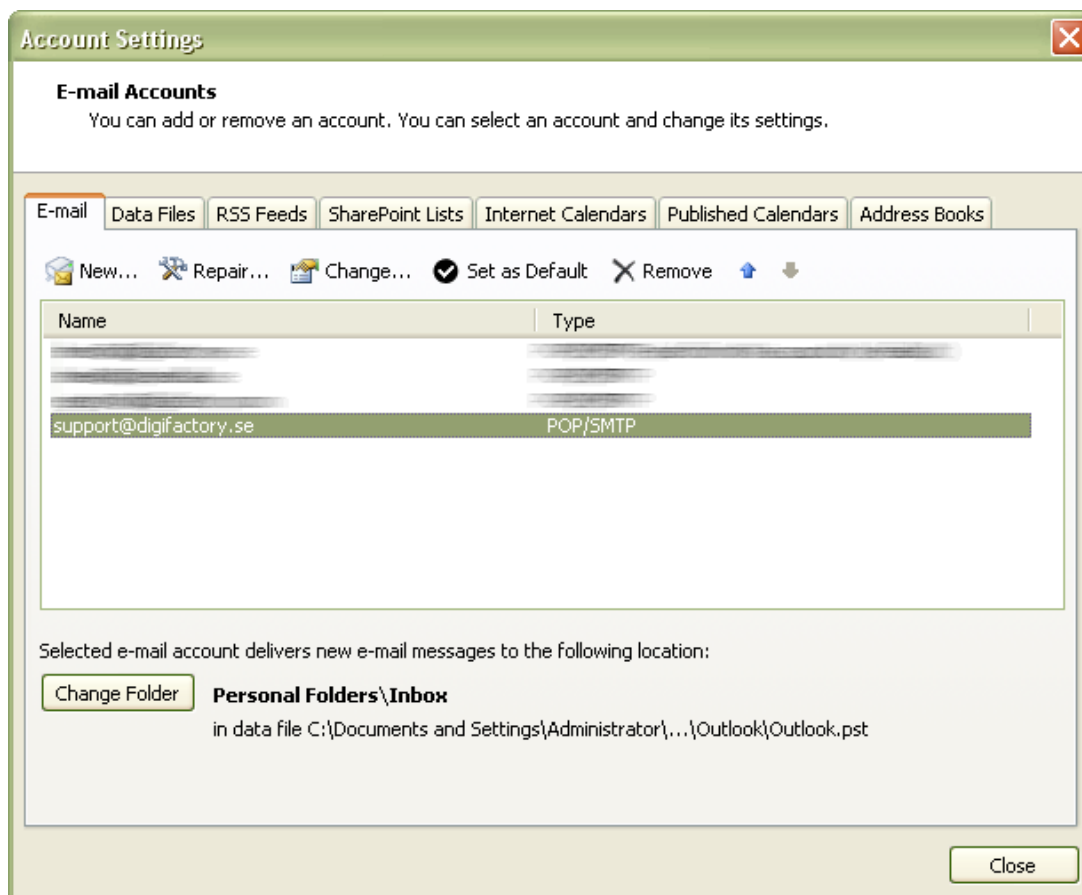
Account Settings

E-mail Accounts
You can add or remove an account. You can select an account and change its settings.

E-mail | Data Files | RSS Feeds | SharePoint Lists | Internet Calendars | Published Calendars | Address Books

New... Repair... Change... Set as Default Remove

| Name | Type |
|---|---|
| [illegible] | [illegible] |
| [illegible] | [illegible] |
| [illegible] | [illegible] |
| support@digifactory.se | POP/SMTP |

Selected e-mail account delivers new e-mail messages to the following location:

Change Folder
Personal Folders\Inbox
in data file C:\Documents and Settings\Administrator\...\Outlook\Outlook.pst

Close